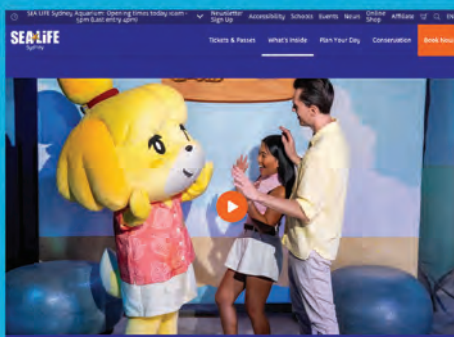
SEA LIFE Sydney Aquarium: Opening times today 10am - 5pm (Last entry 4pm)

Newsletter Sign Up

Accessibility

Schools

Events

News

Online Shop

Affiliate

SEA LIFE Sydney

Tickets & Passes

What's Inside

Plan Your Day

Conservation

Book Now